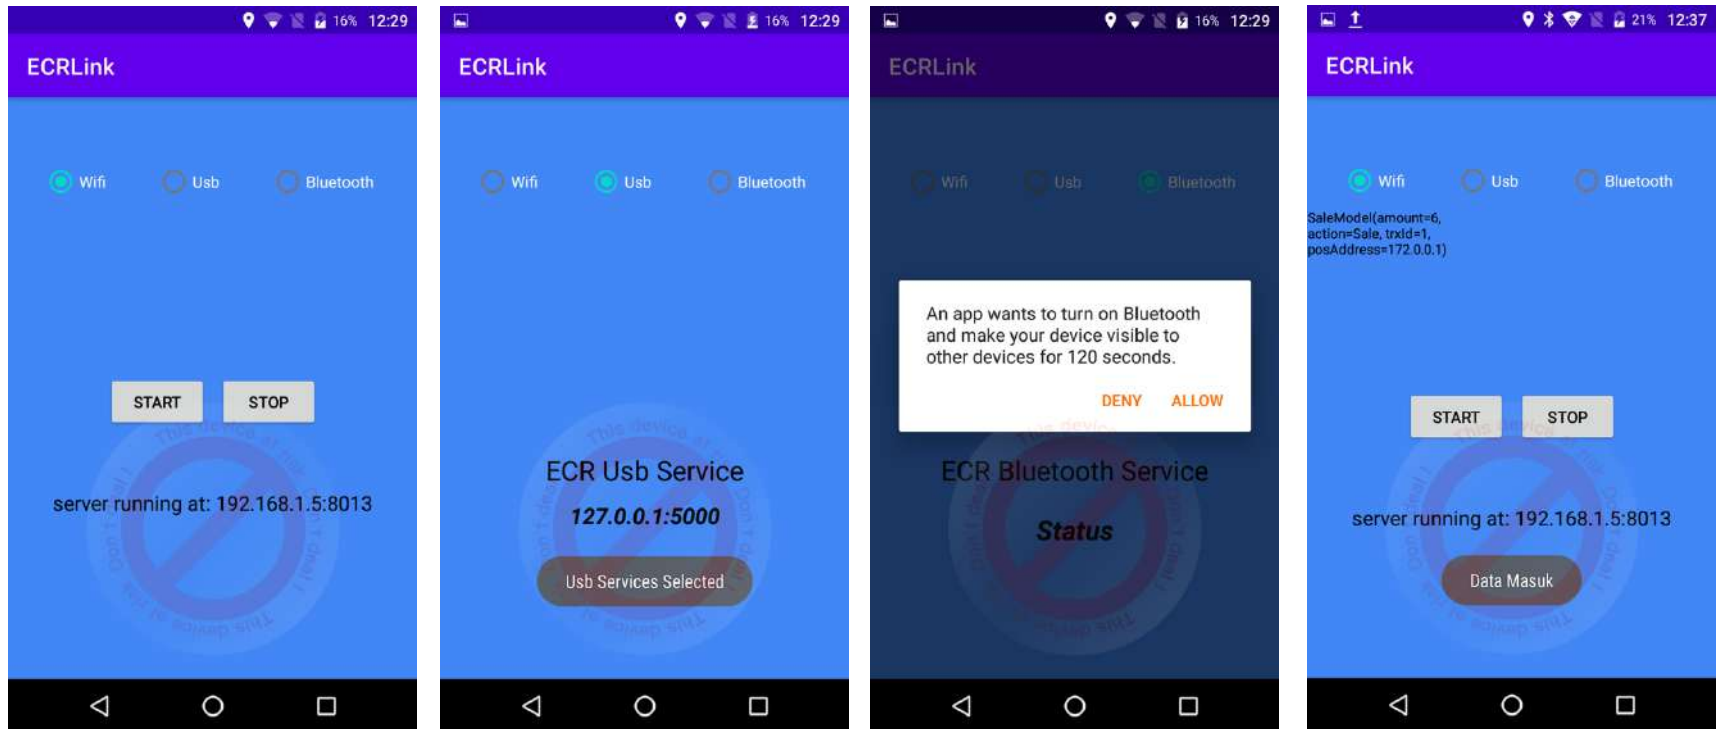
16% 12:29

ECRLink

Wifi Usb Bluetooth

START STOP

server running at: 192.168.1.5:8013

16% 12:29

ECRLink

Wifi Usb Bluetooth

ECR Usb Service

*127.0.0.1:5000*

Usb Services Selected

16% 12:29

ECRLink

Wifi Usb Bluetooth

An app wants to turn on Bluetooth and make your device visible to other devices for 120 seconds.

DENY ALLOW

ECR Bluetooth Service

*Status*

21% 12:37

ECRLink

Wifi Usb Bluetooth

SaleModel(amount=6, action=Sale, trxId=1, posAddress=172.0.0.1)

START STOP

server running at: 192.168.1.5:8013

Data Masuk